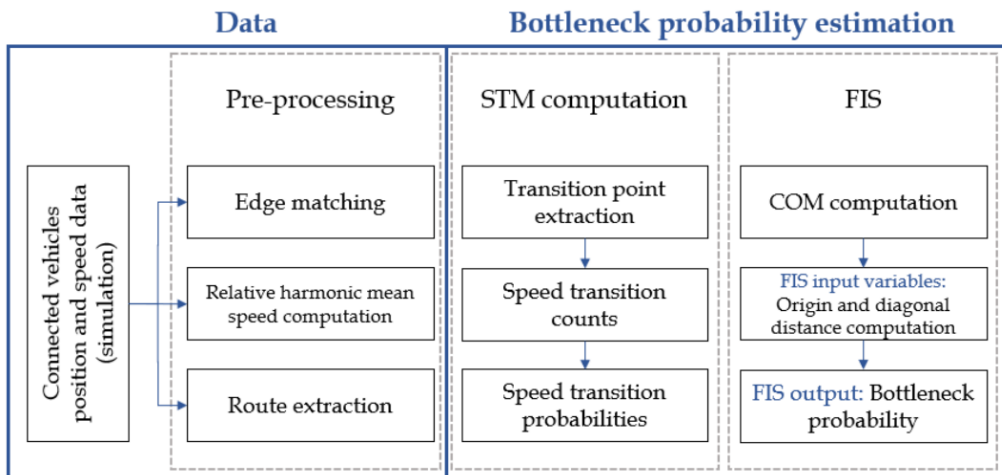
Data

Bottleneck probability estimation

Connected vehicles position and speed data (simulation)

Pre-processing

Edge matching

Relative harmonic mean speed computation

Route extraction

STM computation

Transition point extraction

Speed transition counts

Speed transition probabilities

FIS

COM computation

FIS input variables: Origin and diagonal distance computation

FIS output: Bottleneck probability